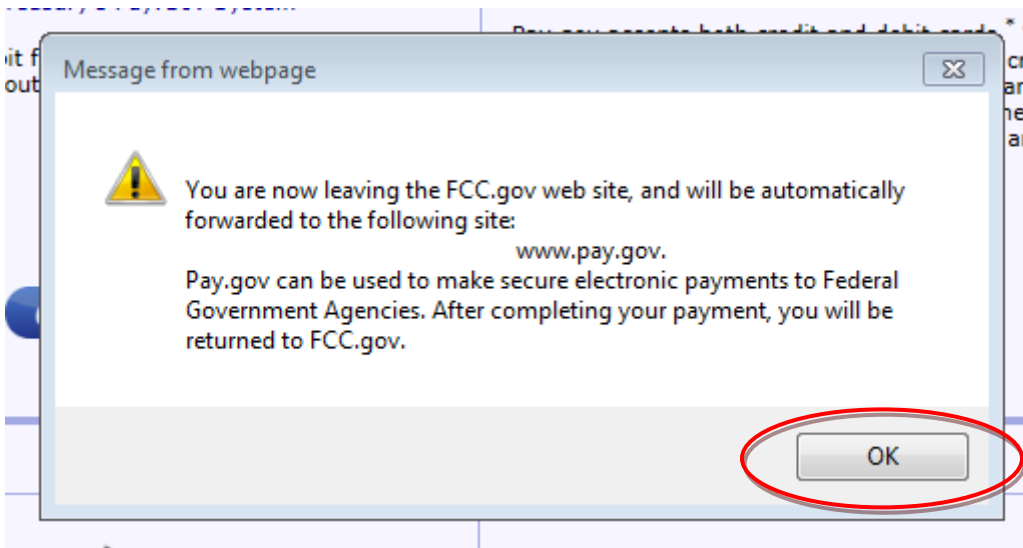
Message from webpage

You are now leaving the FCC.gov web site, and will be automatically forwarded to the following site:
www.pay.gov.
Pay.gov can be used to make secure electronic payments to Federal Government Agencies. After completing your payment, you will be returned to FCC.gov.

OK